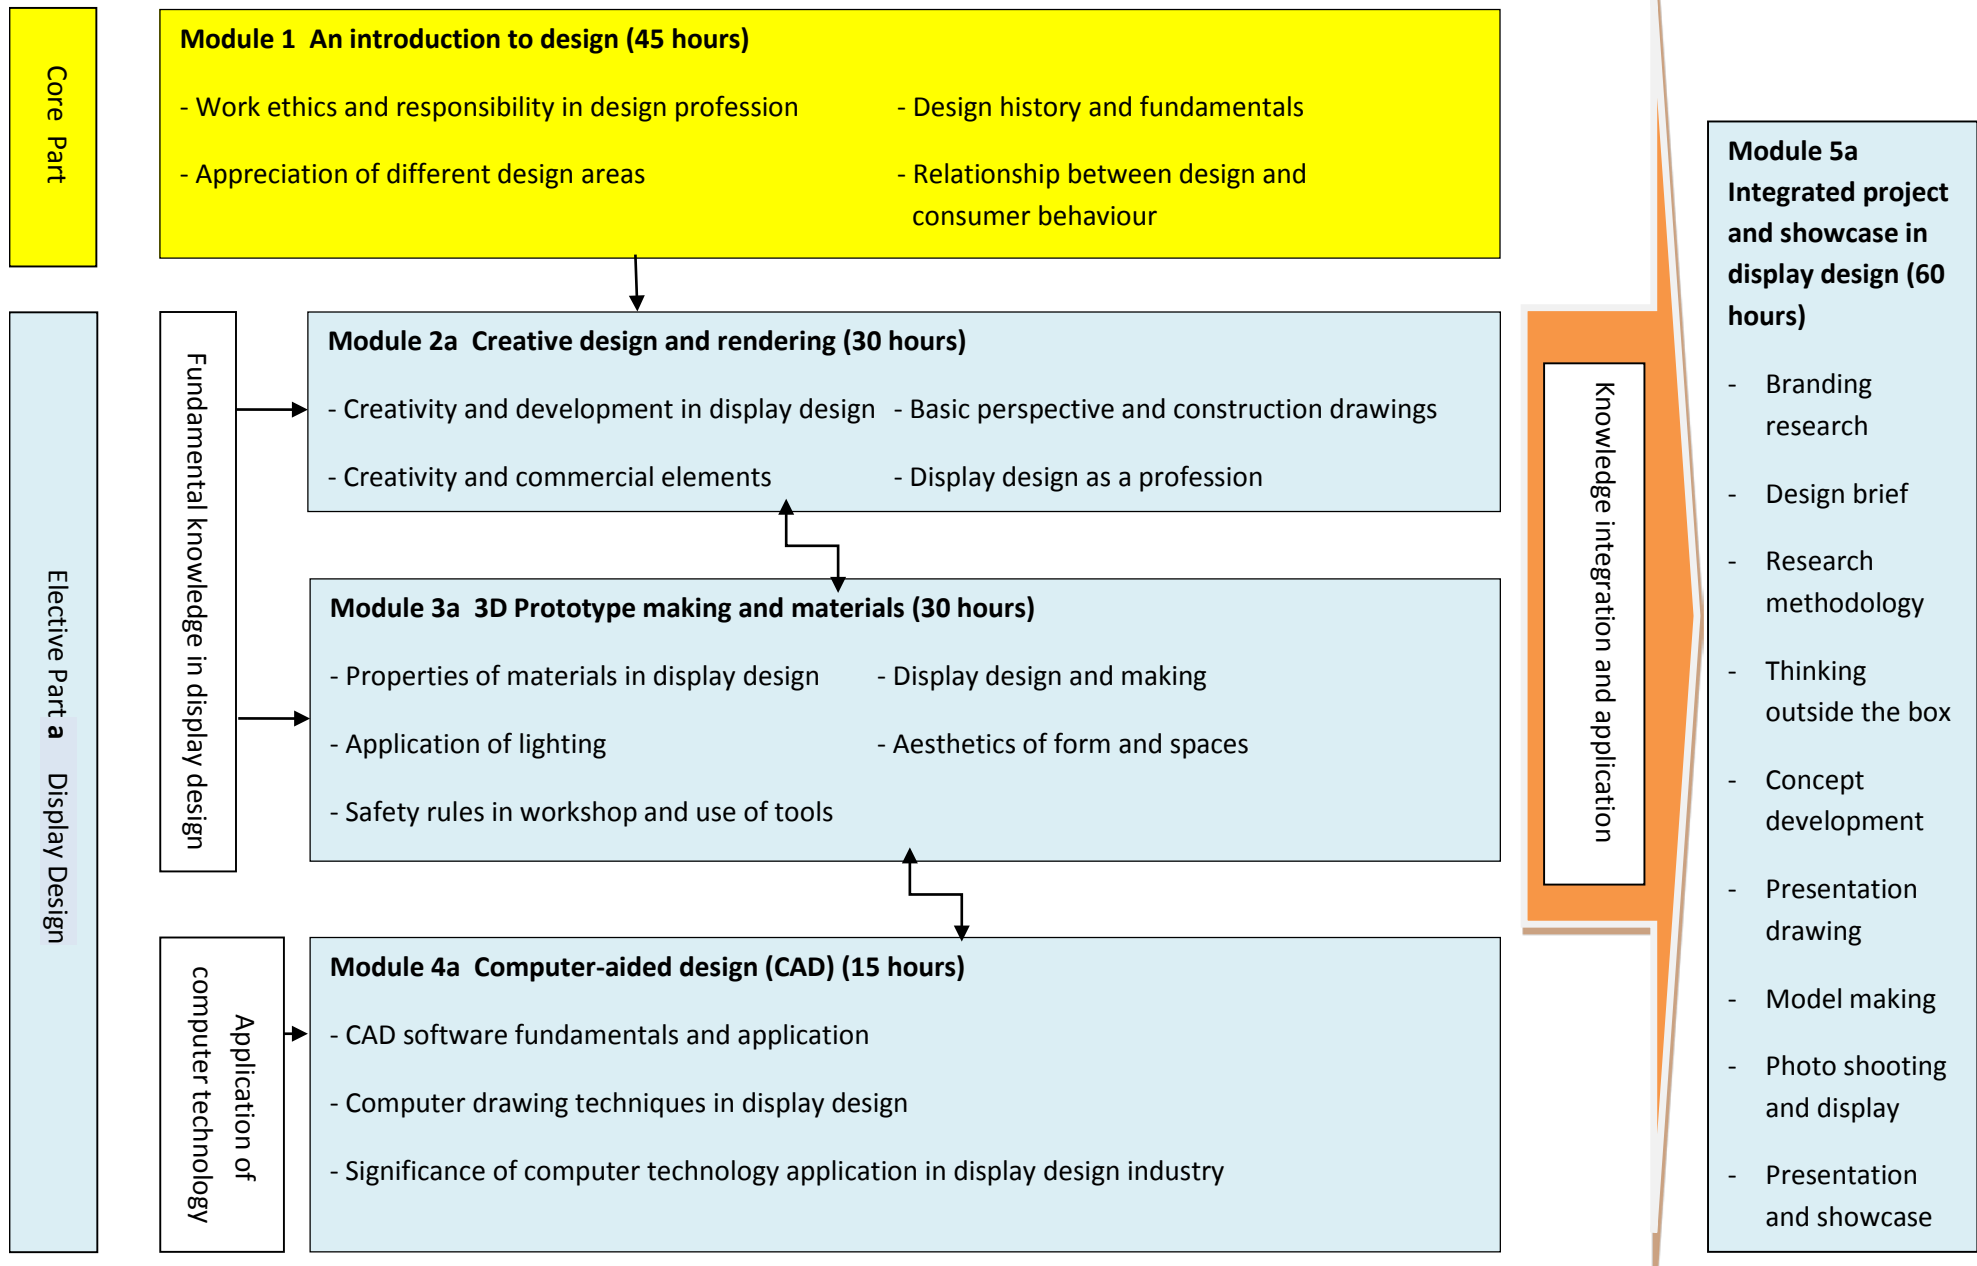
Core Part

Module 1 An introduction to design (45 hours)

- Work ethics and responsibility in design profession

- Appreciation of different design areas

- Design history and fundamentals

- Relationship between design and consumer behaviour

Elective Part a Display Design

Fundamental knowledge in display design

Module 2a Creative design and rendering (30 hours)

- Creativity and development in display design

- Creativity and commercial elements

- Basic perspective and construction drawings

- Display design as a profession

Module 3a 3D Prototype making and materials (30 hours)

- Properties of materials in display design

- Application of lighting

- Safety rules in workshop and use of tools

- Display design and making

- Aesthetics of form and spaces

Application of computer technology

Module 4a Computer-aided design (CAD) (15 hours)

- CAD software fundamentals and application

- Computer drawing techniques in display design

- Significance of computer technology application in display design industry

Knowledge integration and application

Module 5a Integrated project and showcase in display design (60 hours)

- Branding research

- Design brief

- Research methodology

- Thinking outside the box

- Concept development

- Presentation drawing

- Model making

- Photo shooting and display

- Presentation and showcase